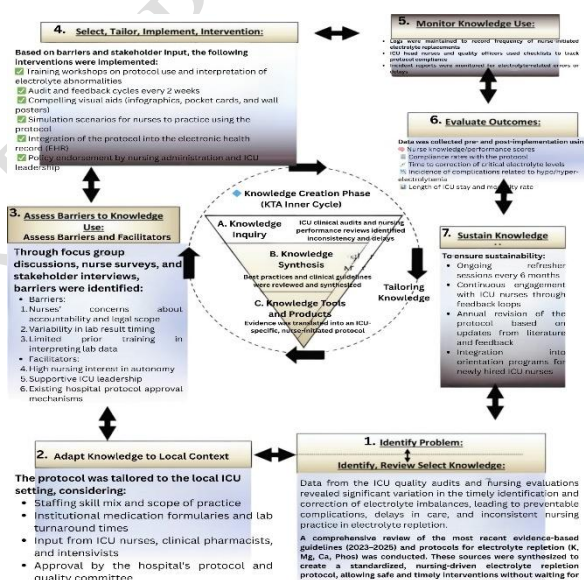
4. Select, Tailor, Implement, Intervention:

Based on barriers and stakeholder input, the following interventions were implemented:
✅ Training workshops on protocol use and interpretation of electrolyte abnormalities
✅ Audit and feedback cycles every 2 weeks
✅ Compelling visual aids (infographics, pocket cards, and wall posters)
✅ Simulation scenarios for nurses to practice using the protocol
✅ Integration of the protocol into the electronic health record (EHR)
✅ Policy endorsement by nursing administration and ICU leadership

5. Monitor Knowledge Use:

• Logs were maintained to record frequency of nurse-initiated electrolyte replacements
• ICU head nurses and quality officers used checklists to track protocol compliance
• Incident reports were monitored for electrolyte-related errors or delays

6. Evaluate Outcomes:

Data was collected pre- and post-implementation using:
Nurse knowledge/performance scores
Compliance rates with the protocol
Time to correction of critical electrolyte levels
Incidence of complications related to hypo/hyper-electrolytemia
Length of ICU stay and mortality rate

3. Assess Barriers to Knowledge Use:
Assess Barriers and Facilitators

Through focus group discussions, nurse surveys, and stakeholder interviews, barriers were identified:
• Barriers:
1. Nurses' concerns about accountability and legal scope
2. Variability in lab result timing
3. Limited prior training in interpreting lab data
• Facilitators:
4. High nursing interest in autonomy
5. Supportive ICU leadership
6. Existing hospital protocol approval mechanisms

Knowledge Creation Phase (KTA Inner Cycle)

A. Knowledge Inquiry
ICU clinical audits and nursing performance reviews identified inconsistency and delays

B. Knowledge Synthesis
Best practices and clinical guidelines were reviewed and synthesized

C. Knowledge Tools and Products
Evidence was translated into an ICU-specific, nurse-initiated protocol

Tailoring Knowledge

7. Sustain Knowledge

To ensure sustainability:
• Ongoing refresher sessions every 6 months
• Continuous engagement with ICU nurses through feedback loops
• Annual revision of the protocol based on updates from literature and feedback
• Integration into orientation programs for newly hired ICU nurses

2. Adapt Knowledge to Local Context

The protocol was tailored to the local ICU setting, considering:
• Staffing skill mix and scope of practice
• Institutional medication formularies and lab turnaround times
• Input from ICU nurses, clinical pharmacists, and intensivists
• Approval by the hospital's protocol and quality committee

1. Identify Problem:
Identify, Review Select Knowledge:

Data from the ICU quality audits and nursing evaluations revealed significant variation in the timely identification and correction of electrolyte imbalances, leading to preventable complications, delays in care, and inconsistent nursing practice in electrolyte repletion.

A comprehensive review of the most recent evidence-based guidelines (2023–2025) and protocols for electrolyte repletion (K, Mg, Ca, Phos) was conducted. These sources were synthesized to create a standardized, nursing-driven electrolyte repletion protocol, allowing safe and timely interventions without waiting for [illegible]